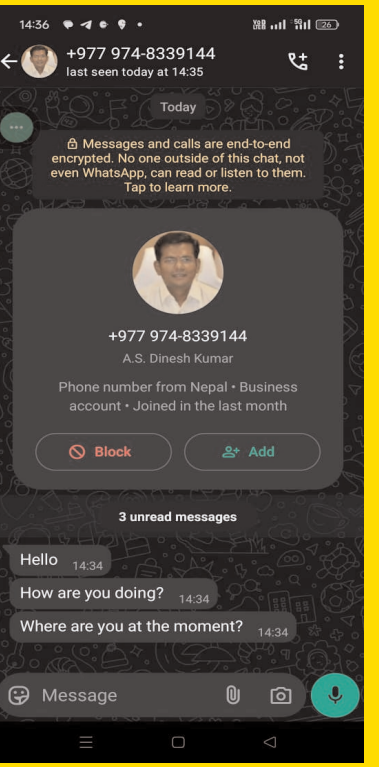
14:36

+977 974-8339144
last seen today at 14:35

Today

Messages and calls are end-to-end encrypted. No one outside of this chat, not even WhatsApp, can read or listen to them. Tap to learn more.

+977 974-8339144
A.S. Dinesh Kumar

Phone number from Nepal • Business account • Joined in the last month

Block

Add

3 unread messages

Hello 14:34

How are you doing? 14:34

Where are you at the moment? 14:34

Message